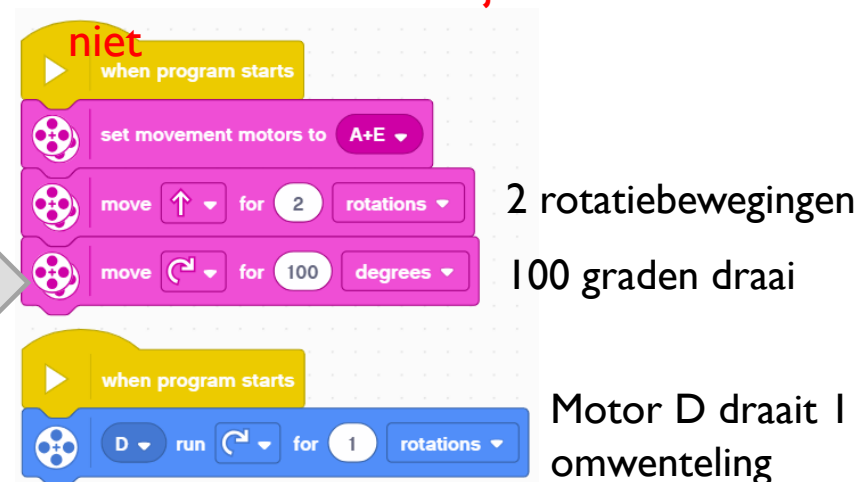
niet

when program starts

set movement motors to A+E

move for 2 rotations

2 rotatiebewegingen

move for 100 degrees

100 graden draai

when program starts

D run for 1 rotations

Motor D draait 1 omwenteling